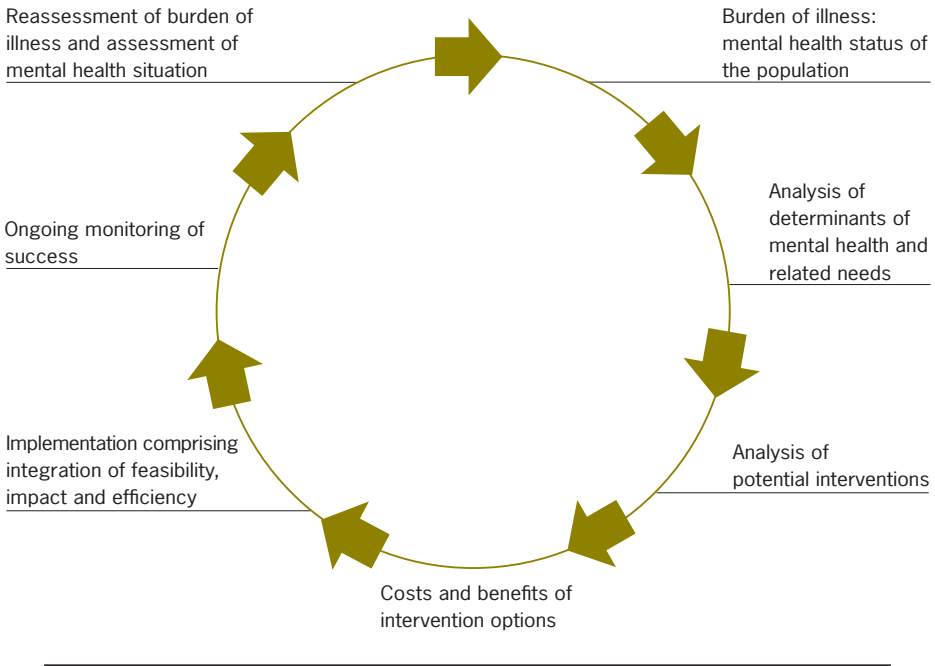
Reassessment of burden of illness and assessment of mental health situation

Burden of illness: mental health status of the population

Analysis of determinants of mental health and related needs

Analysis of potential interventions

Costs and benefits of intervention options

Implementation comprising integration of feasibility, impact and efficiency

Ongoing monitoring of success